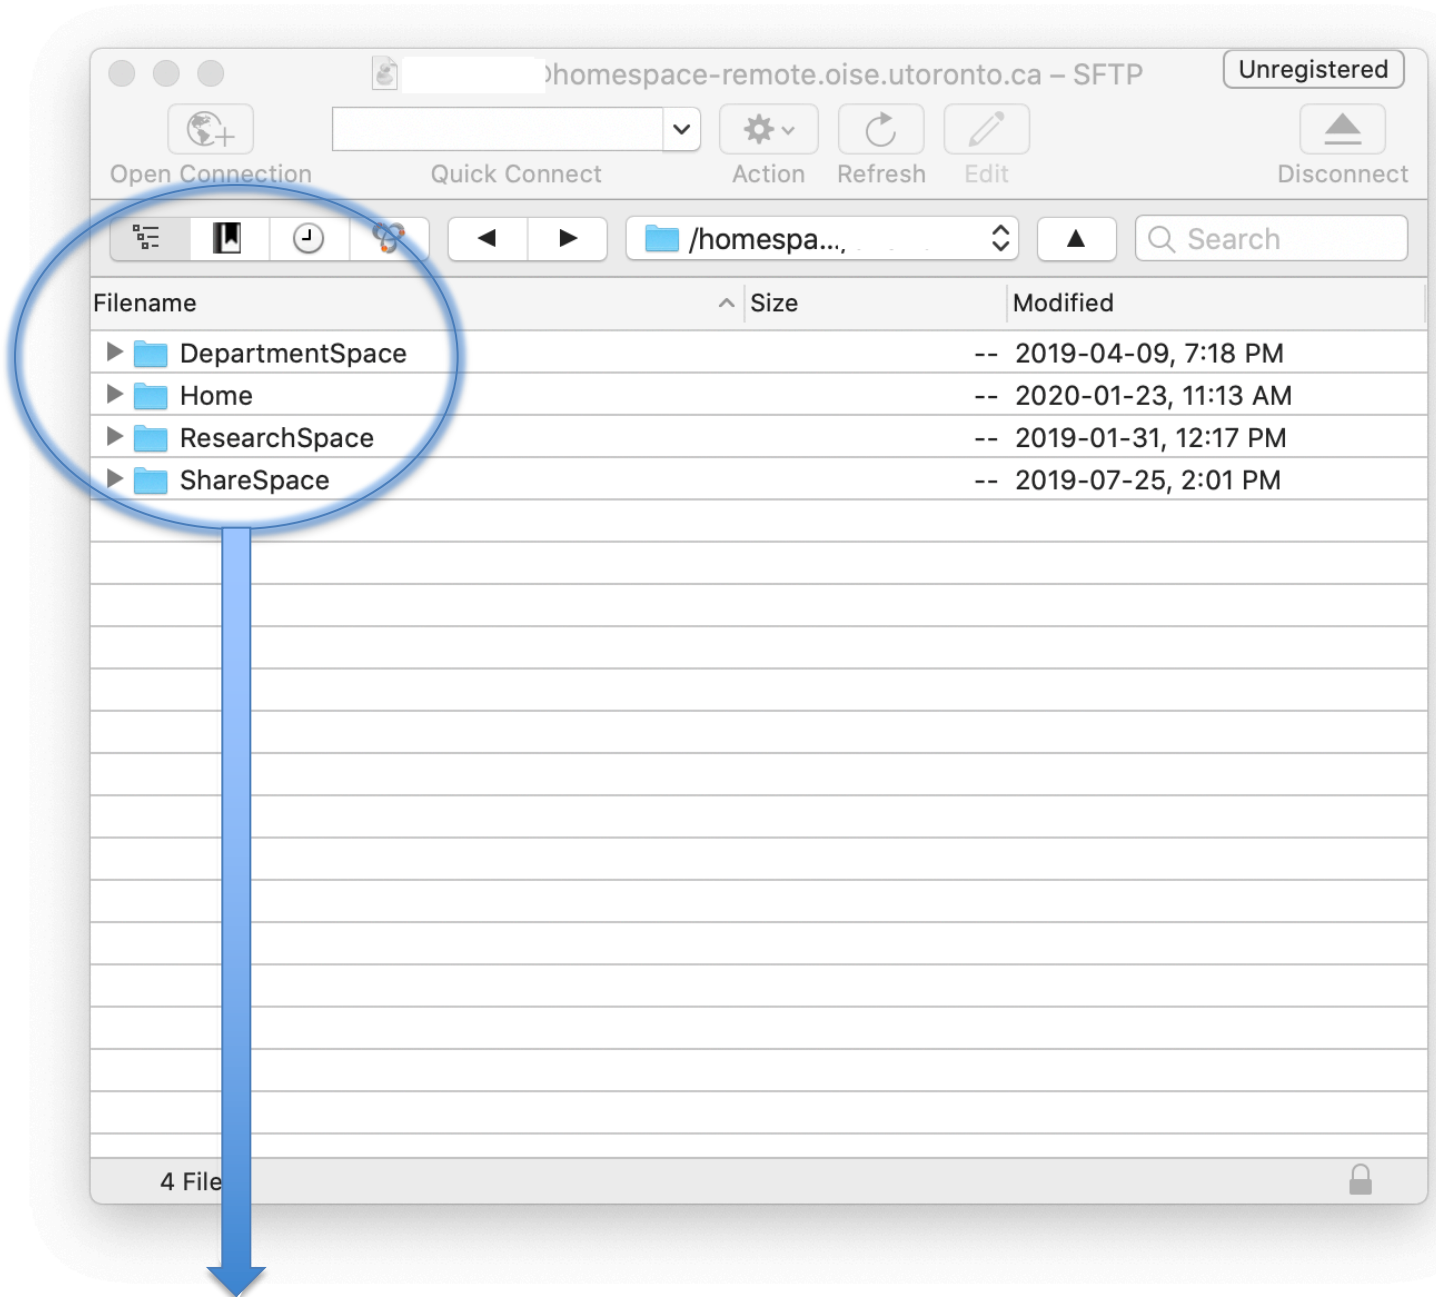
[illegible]homespace-remote.oise.utoronto.ca – SFTP

Unregistered

Open Connection

Quick Connect

Action

Refresh

Edit

Disconnect

/homespa...,

Search

| Filename | Size | Modified |
|---|---|---|
| DepartmentSpace | -- | 2019-04-09, 7:18 PM |
| Home | -- | 2020-01-23, 11:13 AM |
| ResearchSpace | -- | 2019-01-31, 12:17 PM |
| ShareSpace | -- | 2019-07-25, 2:01 PM |

4 File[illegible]